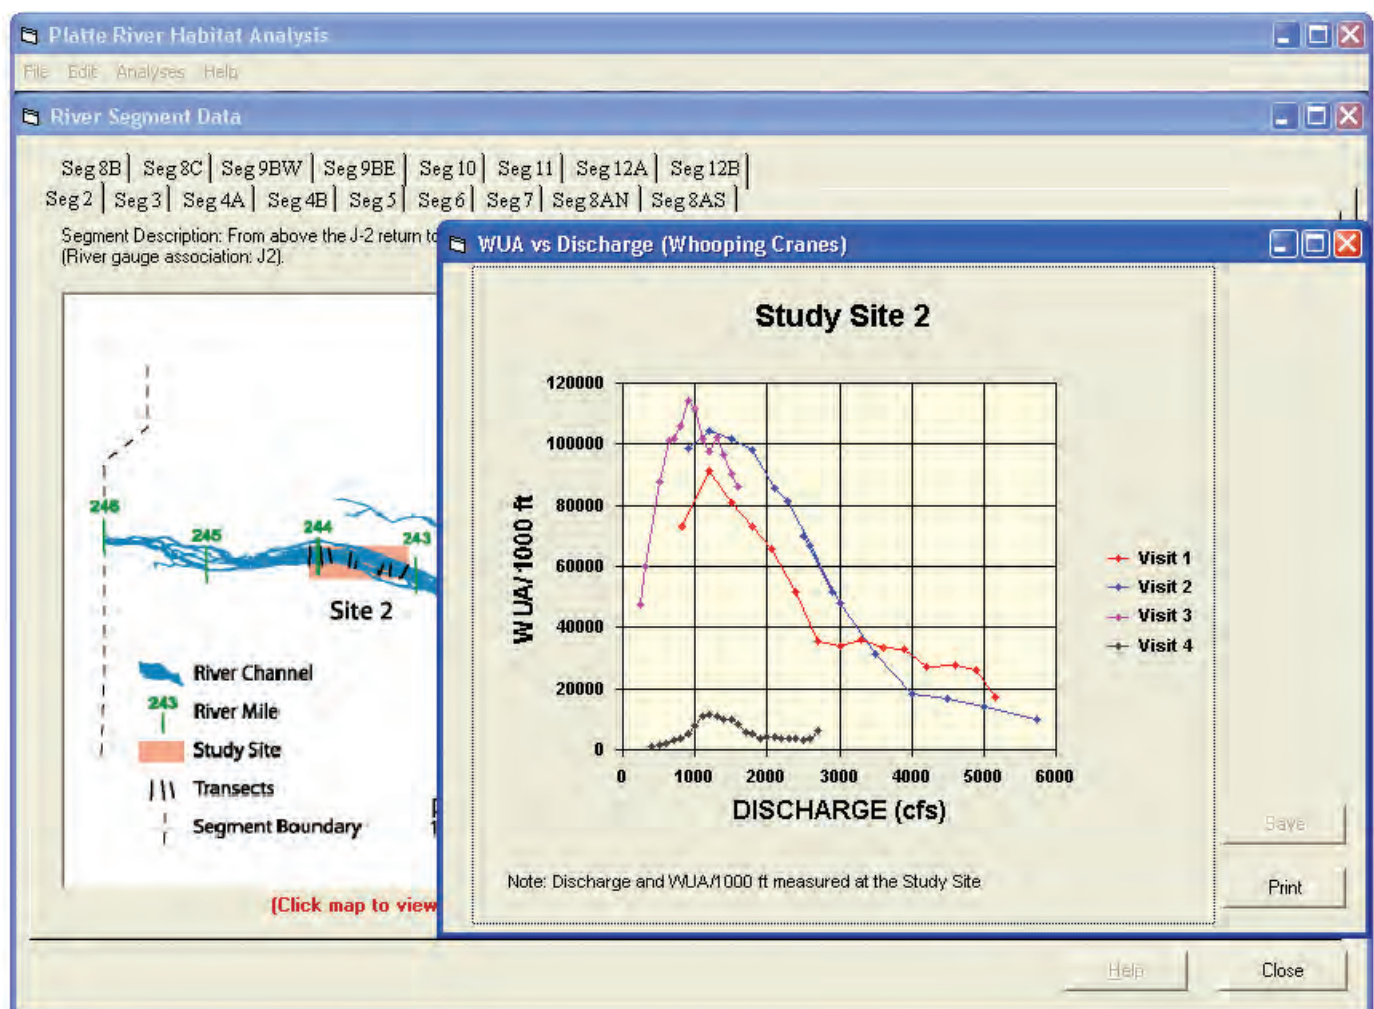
Platte River Habitat Analysis

File Edit Analyses Help

River Segment Data

Seg 8B | Seg 8C | Seg 9BW | Seg 9BE | Seg 10 | Seg 11 | Seg 12A | Seg 12B

Seg 2 | Seg 3 | Seg 4A | Seg 4B | Seg 5 | Seg 6 | Seg 7 | Seg 8AN | Seg 8AS

Segment Description: From above the J-2 return to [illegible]
(River gauge association: J2).

246
245
244
243

Site 2

River Channel
243 River Mile
Study Site
Transects
Segment Boundary

(Click map to view

WUA vs Discharge (Whooping Cranes)

Study Site 2

WUA/1000 ft

120000
100000
80000
60000
40000
20000
0

0 1000 2000 3000 4000 5000 6000

DISCHARGE (cfs)

Visit 1
Visit 2
Visit 3
Visit 4

Note: Discharge and WUA/1000 ft measured at the Study Site

Save

Print

Help

Close